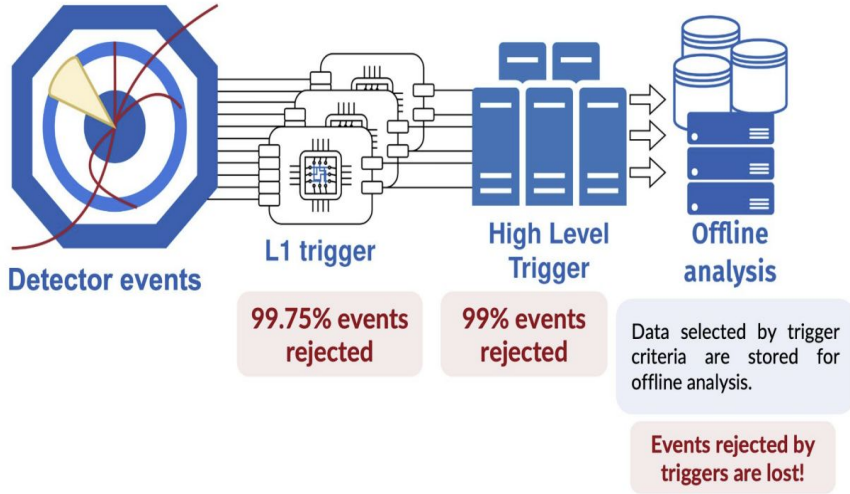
Detector events

L1 trigger

99.75% events rejected

High Level Trigger

99% events rejected

Offline analysis

Data selected by trigger criteria are stored for offline analysis.

Events rejected by triggers are lost!